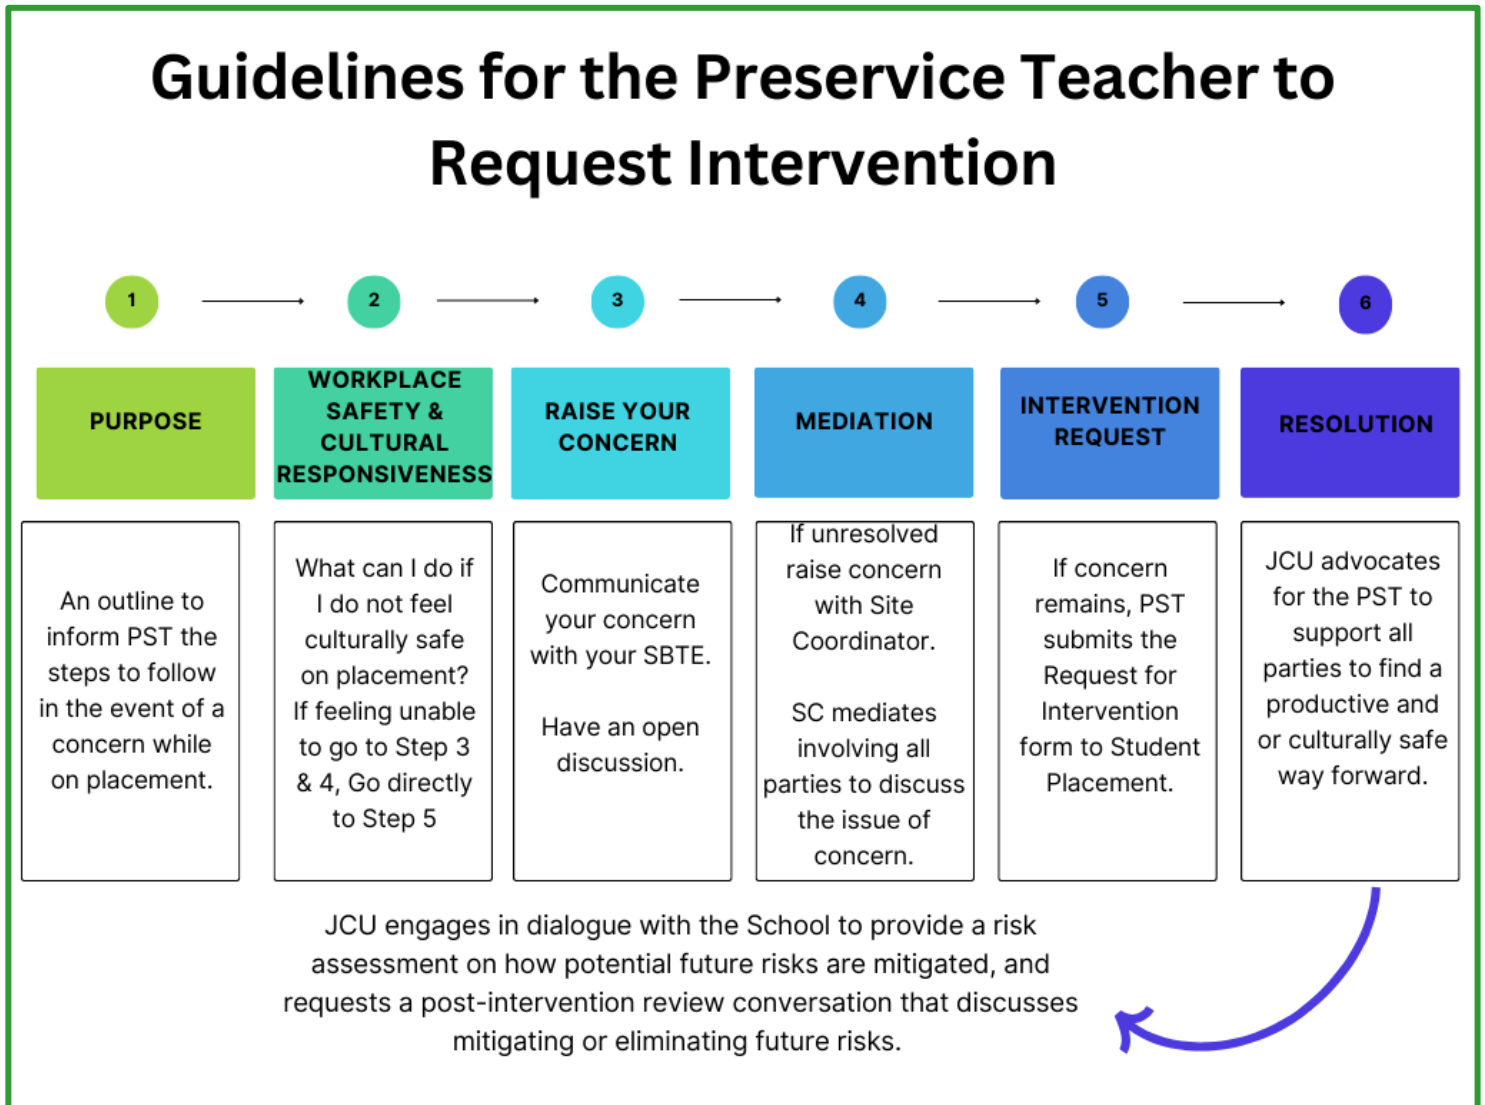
Guidelines for the Preservice Teacher to Request Intervention

1

2

3

4

5

6

PURPOSE

WORKPLACE SAFETY & CULTURAL RESPONSIVENESS

RAISE YOUR CONCERN

MEDIATION

INTERVENTION REQUEST

RESOLUTION

An outline to inform PST the steps to follow in the event of a concern while on placement.

What can I do if I do not feel culturally safe on placement? If feeling unable to go to Step 3 & 4, Go directly to Step 5

Communicate your concern with your SBTE.

Have an open discussion.

If unresolved raise concern with Site Coordinator.

SC mediates involving all parties to discuss the issue of concern.

If concern remains, PST submits the Request for Intervention form to Student Placement.

JCU advocates for the PST to support all parties to find a productive and or culturally safe way forward.

JCU engages in dialogue with the School to provide a risk assessment on how potential future risks are mitigated, and requests a post-intervention review conversation that discusses mitigating or eliminating future risks.